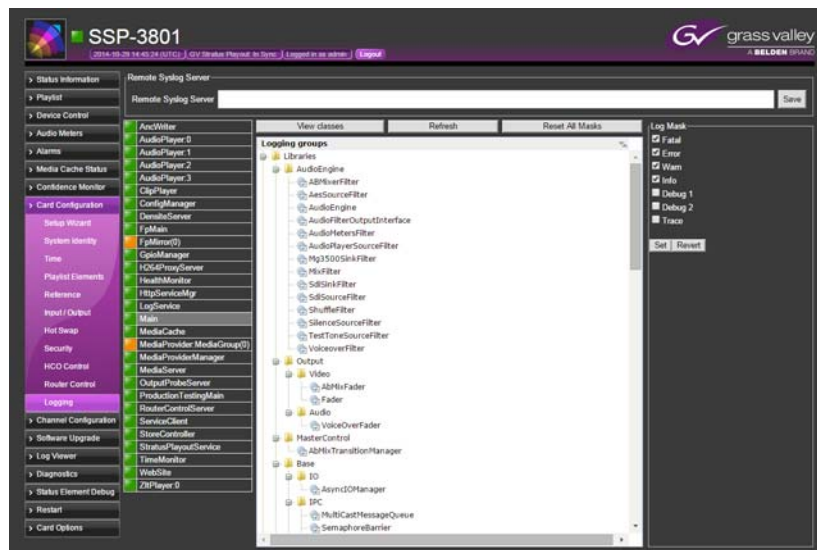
SSP-3801

2014-10-28 14:45:24 (UTC) | GV Stratus Playout: In Sync | Logged in as admin | Logout

grass valley
A BELDEN BRAND

> Status Information
> Playlist
> Device Control
> Audio Meters
> Alarms
> Media Cache Status
> Confidence Monitor
> Card Configuration
Setup Wizard
System Identity
Time
Playlist Elements
Reference
Input / Output
Hot Swap
Security
HCO Control
Router Control
Logging
> Channel Configuration
> Software Upgrade
> Log Viewer
> Diagnostics
> Status Element Debug
> Restart
> Card Options

Remote Syslog Server
Remote Syslog Server
Save

AncWriter
AudioPlayer:0
AudioPlayer:1
AudioPlayer:2
AudioPlayer:3
ClipPlayer
ConfigManager
DensiteServer
FpMain
FpMirror(0)
GpioManager
H264ProxyServer
HealthMonitor
HttpServiceMgr
LogService
Main
MediaCache
MediaProvider:MediaGroup(0)
MediaProviderManager
MediaServer
OutputProbeServer
ProductionTestingMain
RouterControlServer
ServiceClient
StoreController
StratusPlayoutService
TimeMonitor
WebSite
ZltPlayer:0

View classes
Refresh
Reset All Masks

Logging groups
Libraries
AudioEngine
ABMixerFilter
AesSourceFilter
AudioEngine
AudioFilterOutputInterface
AudioMetersFilter
AudioPlayerSourceFilter
Mg3500SinkFilter
MixFilter
SdiSinkFilter
SdiSourceFilter
ShuffleFilter
SilenceSourceFilter
TestToneSourceFilter
VoiceoverFilter
Output
Video
AbMixFader
Fader
Audio
VoiceOverFader
MasterControl
AbMixTransitionManager
Base
IO
AsyncIOManager
IPC
MultiCastMessageQueue
SemaphoreBarrier

Log Mask
Fatal
Error
Warn
Info
Debug 1
Debug 2
Trace
Set
Revert